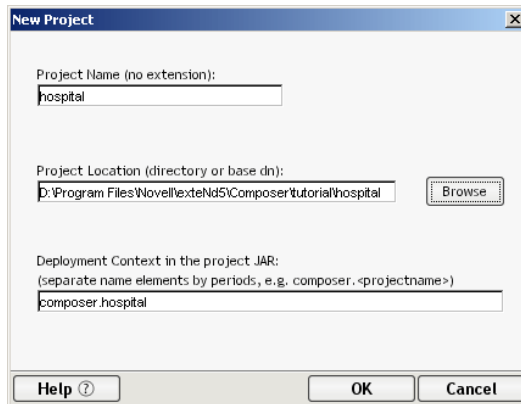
New Project

Project Name (no extension):
hospital

Project Location (directory or base dn):
D:\Program Files\Novell\exteNd5\Composer\tutorial\hospital
Browse

Deployment Context in the project JAR:
(separate name elements by periods, e.g. composer.<projectname>)
composer.hospital

Help ⓘ
OK
Cancel